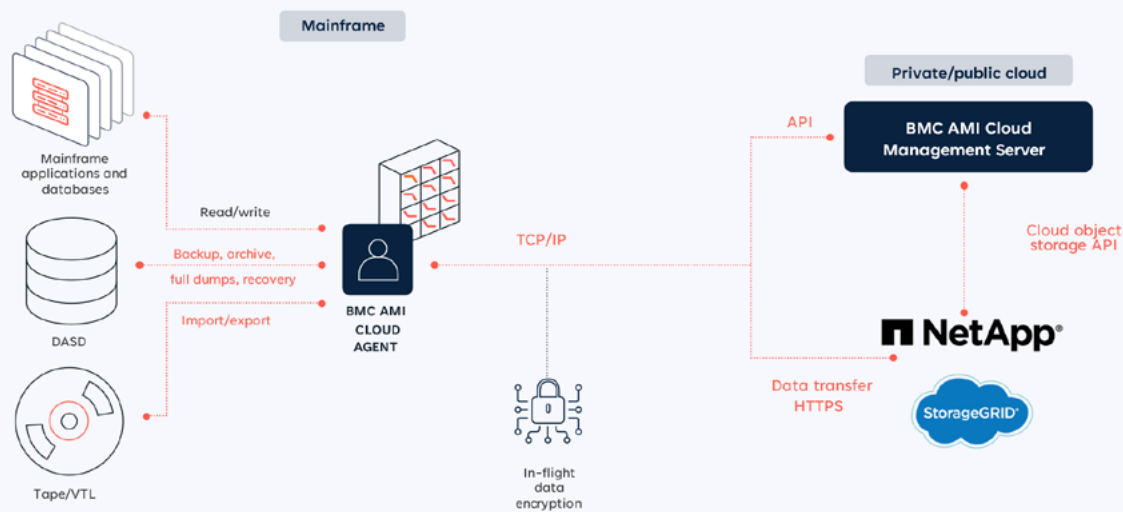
Mainframe

Mainframe applications and databases

Read/write

Backup, archive, full dumps, recovery

Import/export

DASD

Tape/VTL

BMC AMI CLOUD AGENT

TCP/IP

In-flight data encryption

Private/public cloud

API

BMC AMI Cloud Management Server

Cloud object storage API

NetApp®

Data transfer HTTPS

StorageGRID®